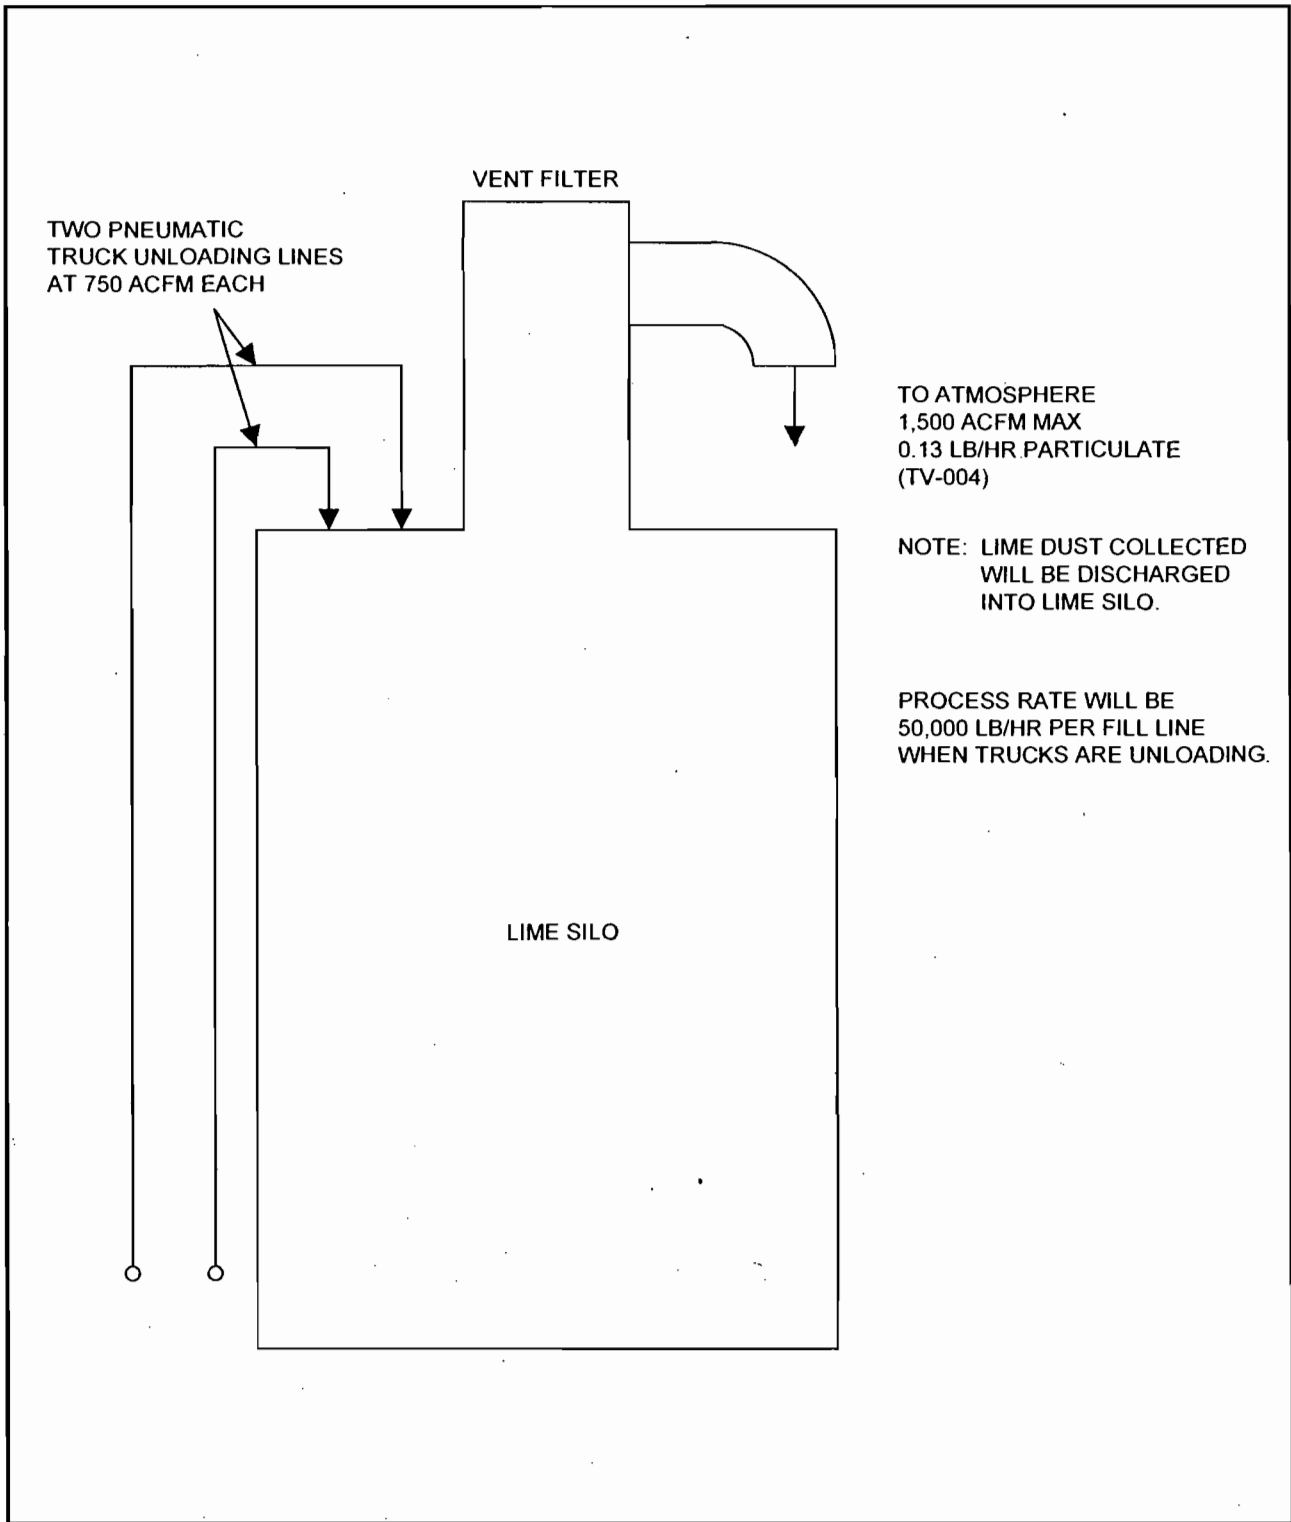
VENT FILTER

TWO PNEUMATIC TRUCK UNLOADING LINES AT 750 ACFM EACH

TO ATMOSPHERE
1,500 ACFM MAX
0.13 LB/HR PARTICULATE
(TV-004)

NOTE: LIME DUST COLLECTED WILL BE DISCHARGED INTO LIME SILO.

PROCESS RATE WILL BE 50,000 LB/HR PER FILL LINE WHEN TRUCKS ARE UNLOADING.

LIME SILO